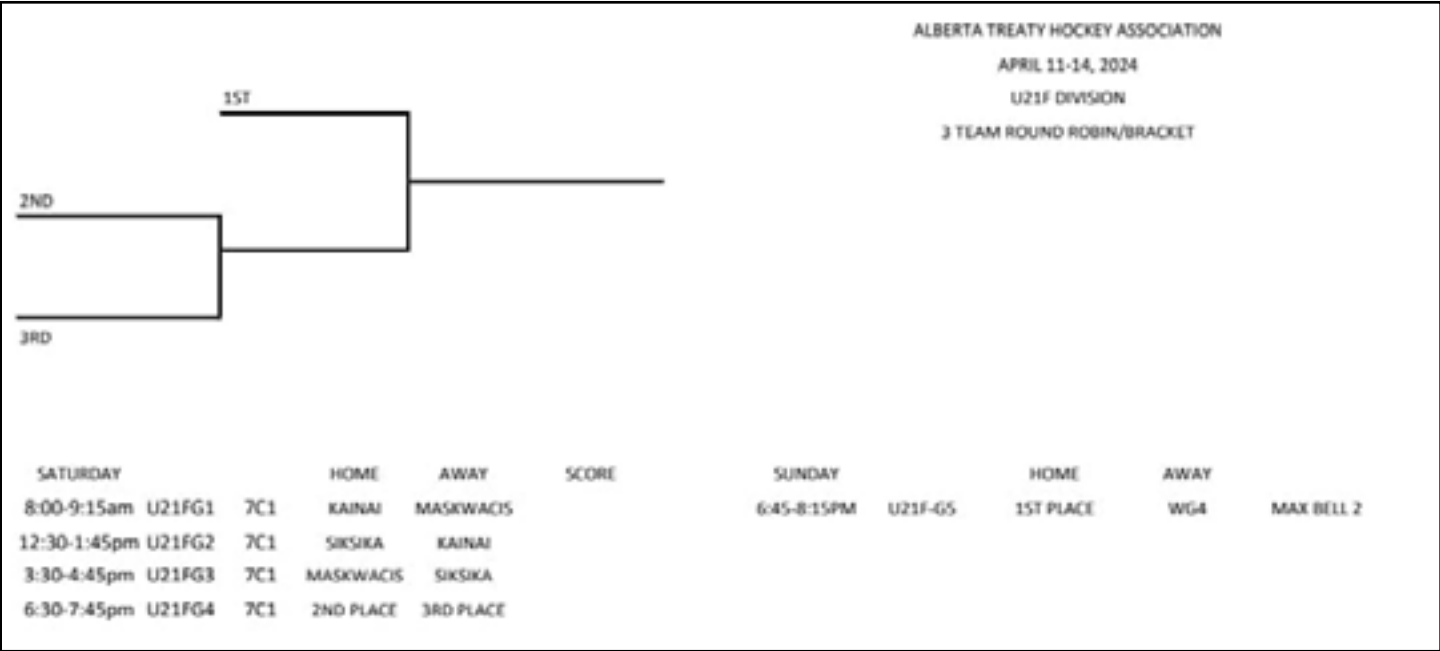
ALBERTA TREATY HOCKEY ASSOCIATION
APRIL 11-14, 2024
U21F DIVISION
3 TEAM ROUND ROBIN/BRACKET

1ST

2ND

3RD

| SATURDAY | | | HOME | AWAY | SCORE |
|---|---|---|---|---|---|
| 8:00-9:15am | U21FG1 | 7C1 | KAINAI | MASKWACIS | |
| 12:30-1:45pm | U21FG2 | 7C1 | SIKSIKA | KAINAI | |
| 3:30-4:45pm | U21FG3 | 7C1 | MASKWACIS | SIKSIKA | |
| 6:30-7:45pm | U21FG4 | 7C1 | 2ND PLACE | 3RD PLACE | |

| SUNDAY | | HOME | AWAY | |
|---|---|---|---|---|
| 6:45-8:15PM | U21F-G5 | 1ST PLACE | WG4 | MAX BELL 2 |